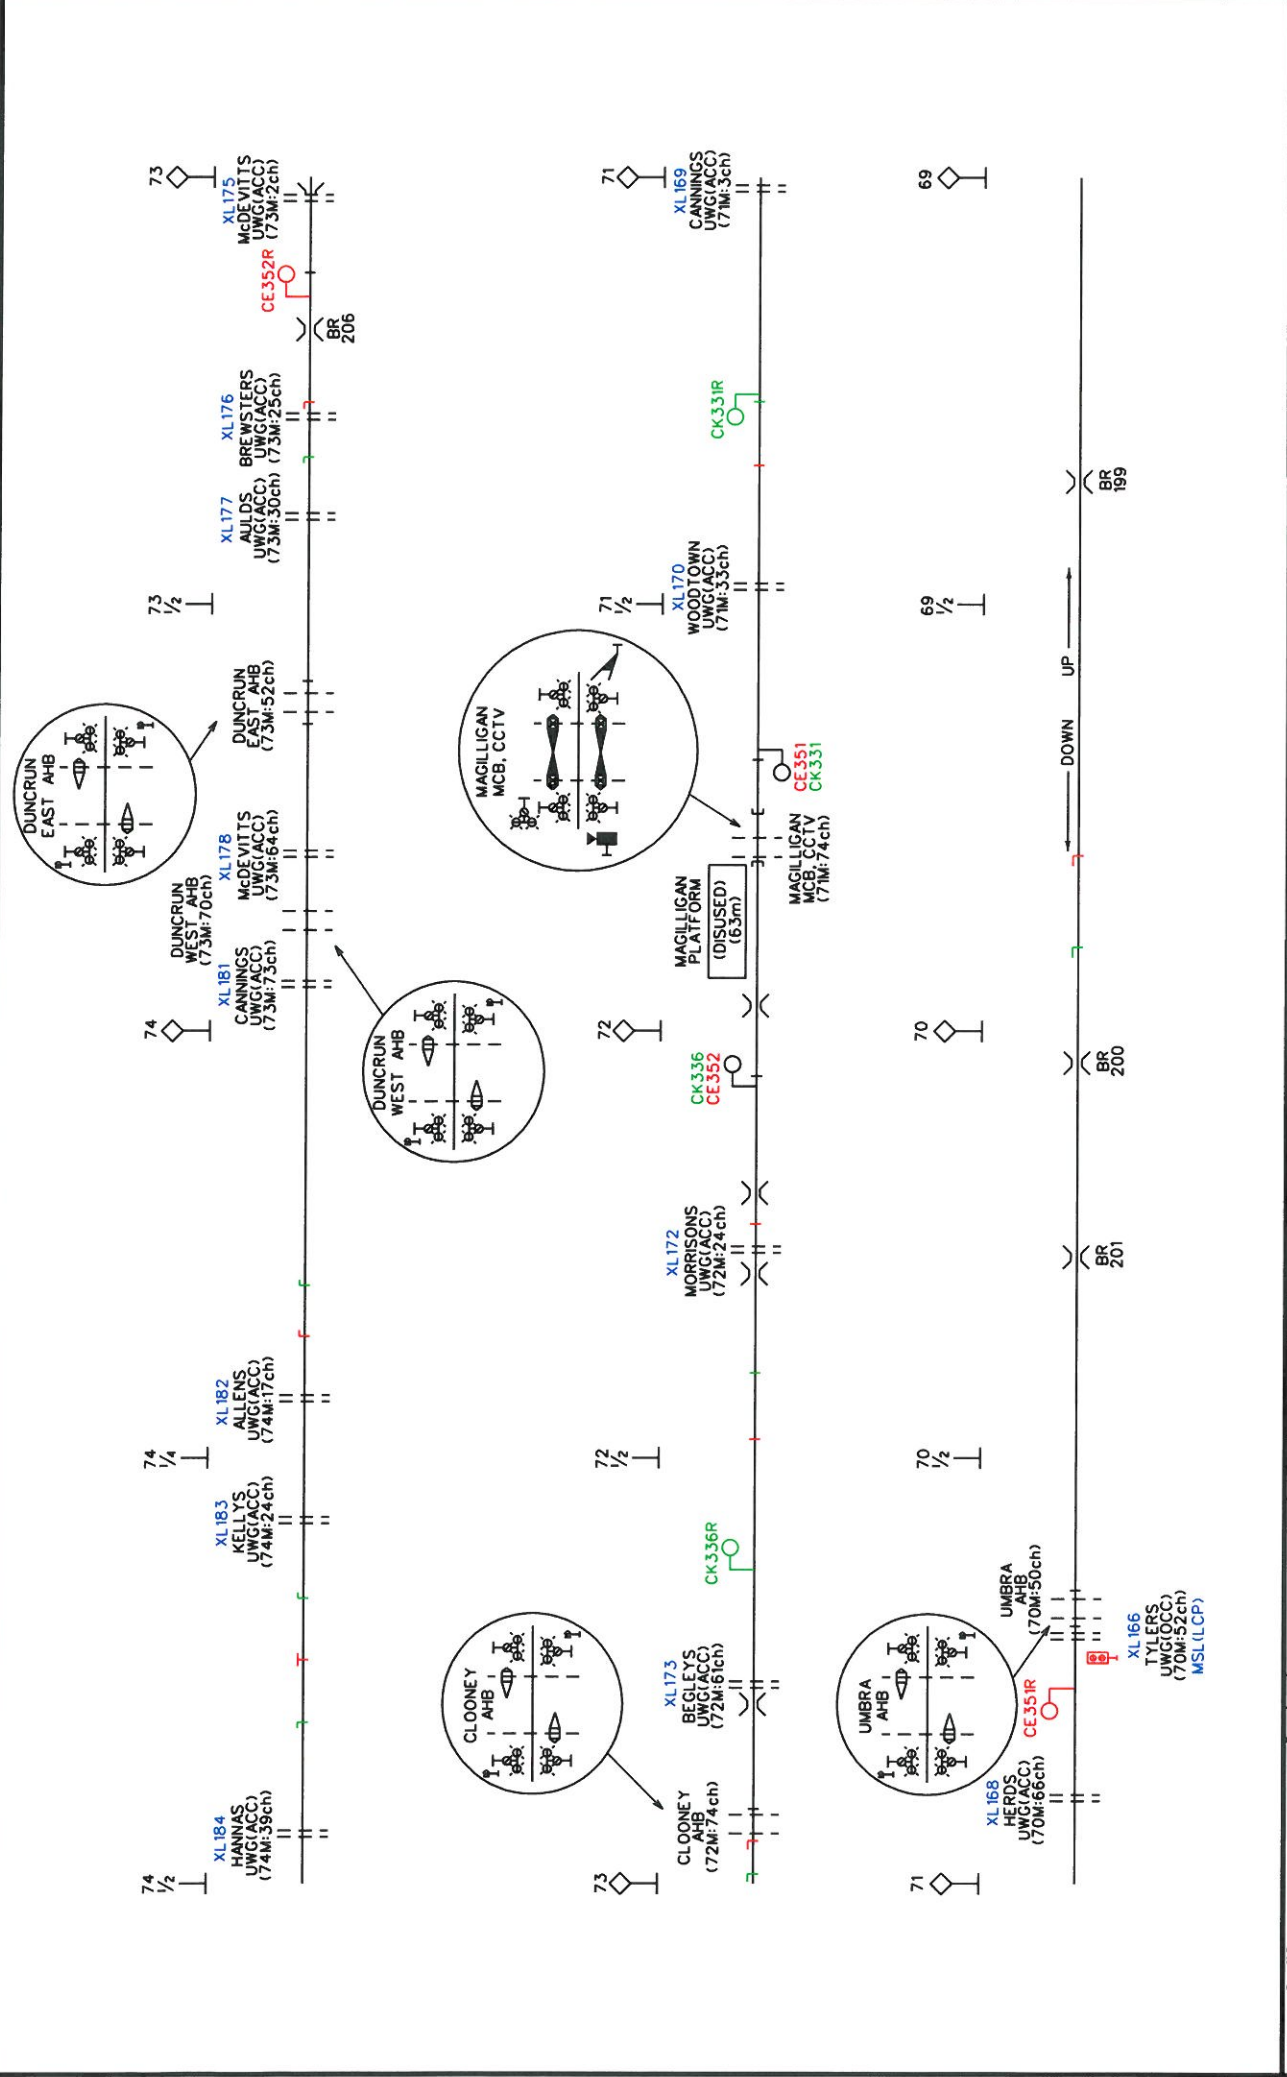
73
XL175
McDEVITTS
UWG(ACC)
(73M:2ch)

CE352R

BR
206

XL176
BREWSTERS
UWG(ACC)
(73M:25ch)

XL177
AULDS
UWG(ACC)
(73M:30ch)

73
½

DUNCRUN
EAST AHB
(73M:52ch)

DUNCRUN
EAST AHB

XL178
McDEVITTS
UWG(ACC)
(73M:64ch)

DUNCRUN
WEST AHB
(73M:70ch)

XL181
CANNINGS
UWG(ACC)
(73M:73ch)

74

DUNCRUN
WEST AHB

XL182
ALLENS
UWG(ACC)
(74M:17ch)

74
¼

XL183
KELLYS
UWG(ACC)
(74M:24ch)

XL184
HANNAS
UWG(ACC)
(74M:39ch)

74
½

71
XL169
CANNINGS
UWG(ACC)
(71M:3ch)

CK331R

XL170
WOODTOWN
UWG(ACC)
(71M:33ch)

71
½

MAGILLIGAN
MCB, CCTV

CE351
CK331

MAGILLIGAN
MCB, CCTV
(71M:74ch)

MAGILLIGAN
PLATFORM
(DISUSED)
(63m)

72

CK336
CE352

XL172
MORRISONS
UWG(ACC)
(72M:24ch)

72
½

CK336R

CLOONEY
AHB

XL173
BEGLEYS
UWG(ACC)
(72M:61ch)

CLOONEY
AHB
(72M:74ch)

73

69

BR
199

69
½

UP

DOWN

70

BR
200

BR
201

70
½

UMBRA
AHB
(70M:50ch)

XL166
TYLERS
UWG(OCC)
(70M:52ch)
MSL(LCP)

UMBRA
AHB

CE351R

XL168
HERDS
UWG(ACC)
(70M:66ch)

71